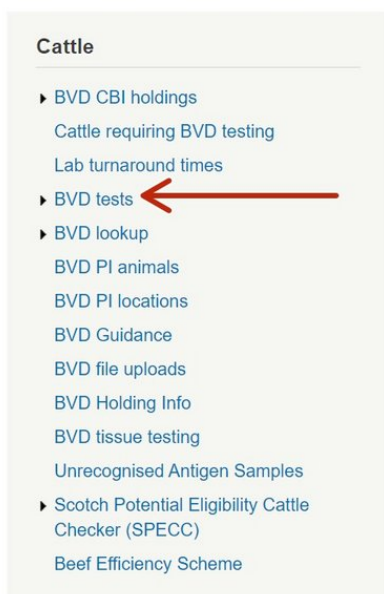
Cattle

▸ BVD CBI holdings
Cattle requiring BVD testing
Lab turnaround times
▸ BVD tests
▸ BVD lookup
BVD PI animals
BVD PI locations
BVD Guidance
BVD file uploads
BVD Holding Info
BVD tissue testing
Unrecognised Antigen Samples
▸ Scotch Potential Eligibility Cattle Checker (SPECC)
Beef Efficiency Scheme